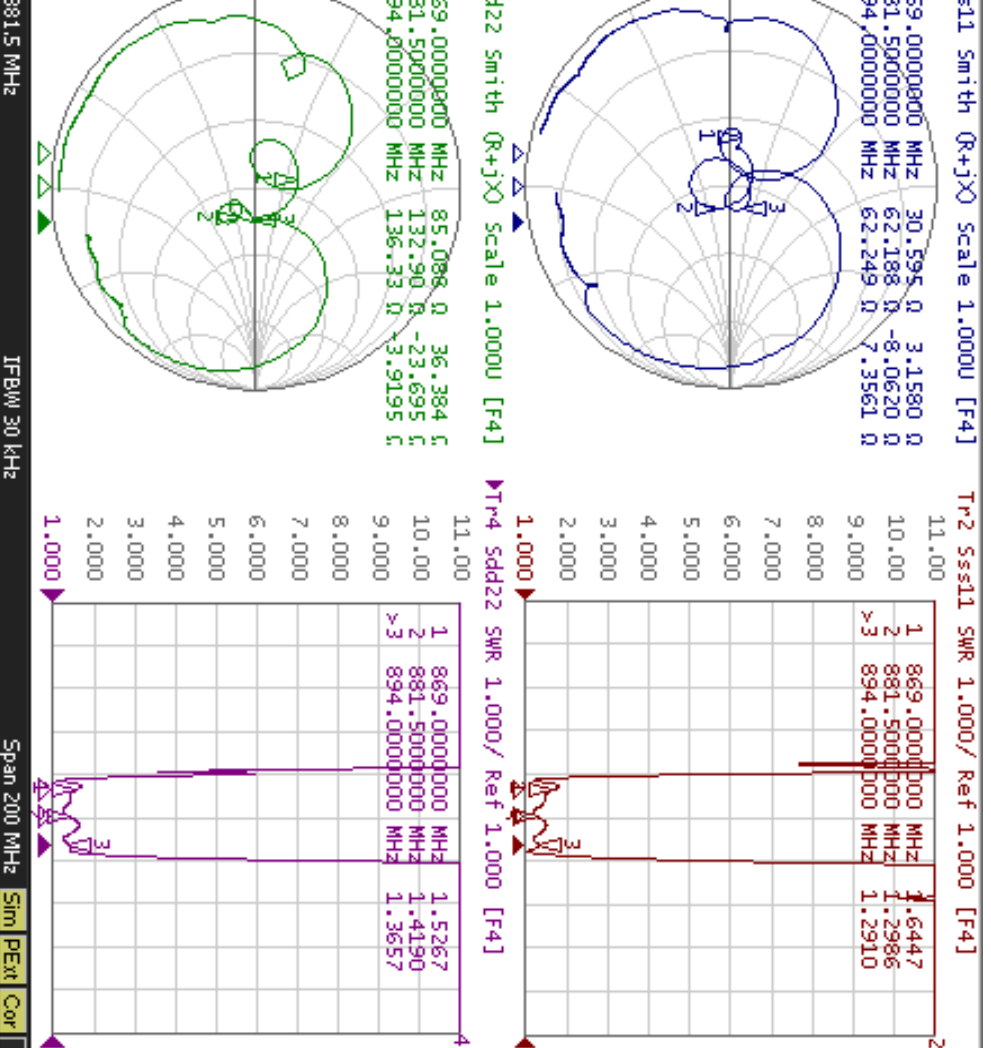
Ss11 Smith (R+jX) Scale 1.000U [F4]
69.000000 MHz 30.595 Ω 3.1580 Ω
81.500000 MHz 62.188 Ω -8.0620 Ω
94.000000 MHz 62.249 Ω 7.3561 Ω

Sdd22 Smith (R+jX) Scale 1.000U [F4]
69.000000 MHz 85.088 Ω 36.384 Ω
81.500000 MHz 132.90 Ω -23.695 Ω
94.000000 MHz 136.33 Ω -3.9195 Ω

Tr2 Sss11 SWR 1.000/ Ref 1.000 [F4]
11.00
10.00
9.000
8.000
7.000
6.000
5.000
4.000
3.000
2.000
1.000
1 869.000000 MHz 1.6447
2 881.500000 MHz 1.2986
>3 894.000000 MHz 1.2910

▶Tr4 Sdd22 SWR 1.000/ Ref 1.000 [F4]
11.00
10.00
9.000
8.000
7.000
6.000
5.000
4.000
3.000
2.000
1.000
1 869.000000 MHz 1.5267
2 881.500000 MHz 1.4190
>3 894.000000 MHz 1.3657

881.5 MHz
IFBW 30 kHz
Span 200 MHz
Sim PExt Cor